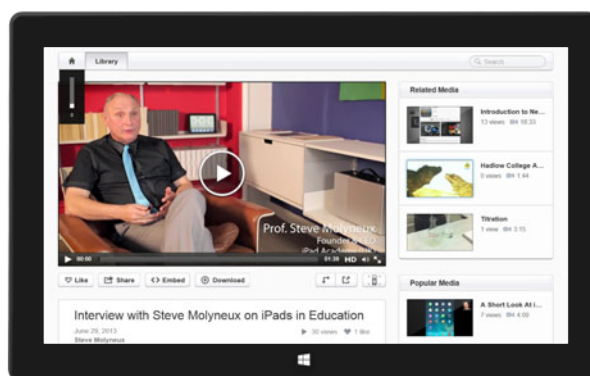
Library

Search

Related Media

Introduction to Ne...
13 views 18:33

Hadlow College A...
0 views 1:44

Titration
1 view 3:15

Popular Media

A Short Look At i...
7 views 4:09

Prof. Steve Molyneux
Founder & CEO
iPad Academy UK

00:00
01:38 HD

Like
Share
Embed
Download

Interview with Steve Molyneux on iPads in Education

June 29, 2013
Steve Molyneux

30 views
1 like